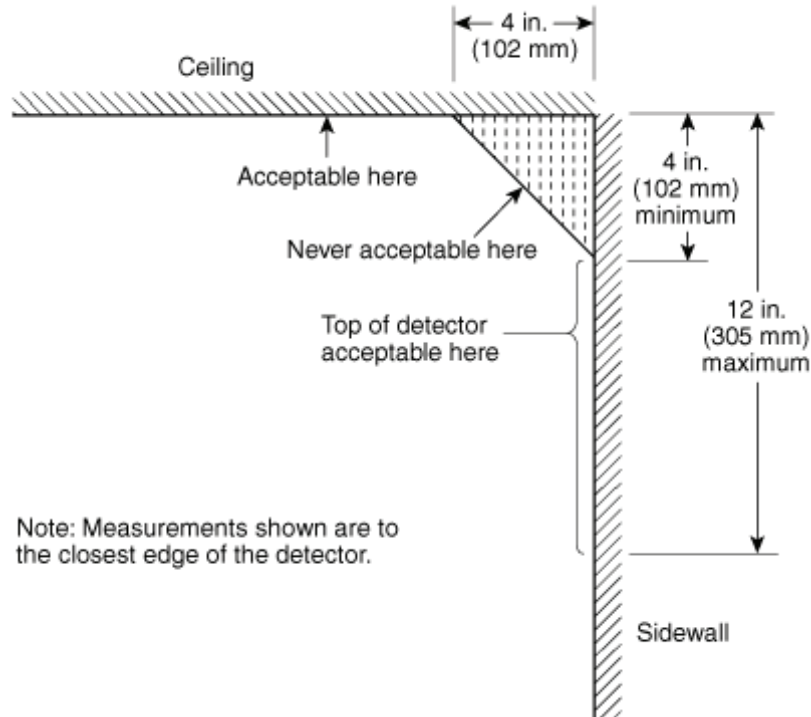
4 in.
(102 mm)

Ceiling

Acceptable here

Never acceptable here

4 in.
(102 mm)
minimum

Top of detector
acceptable here

12 in.
(305 mm)
maximum

Note: Measurements shown are to the closest edge of the detector.

Sidewall